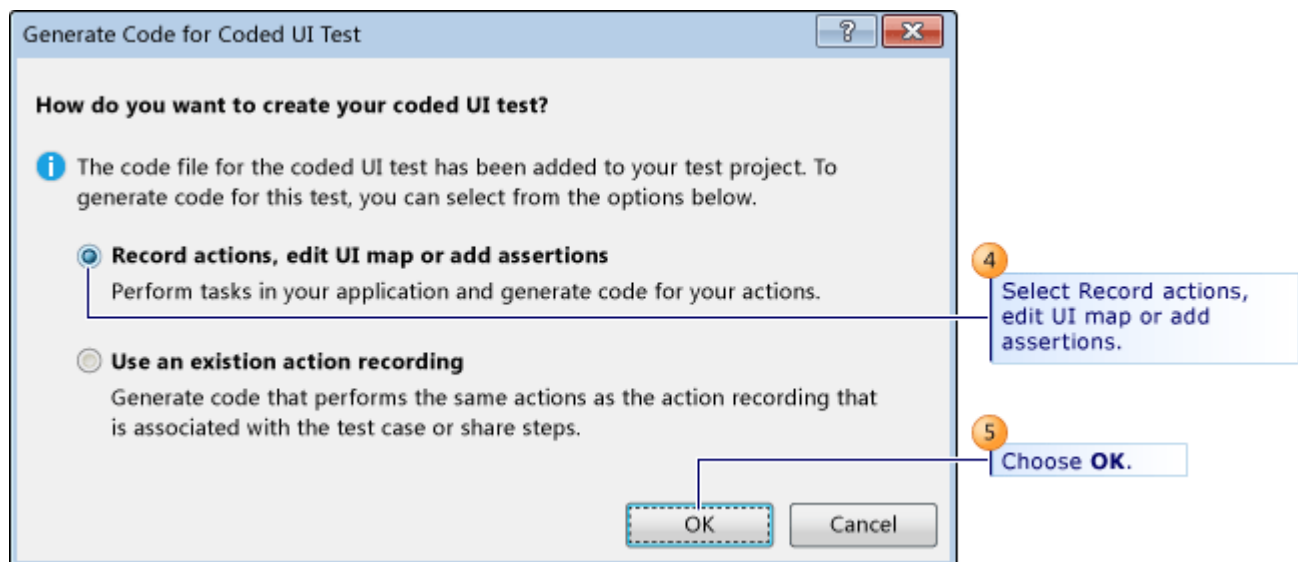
Generate Code for Coded UI Test

?

How do you want to create your coded UI test?

The code file for the coded UI test has been added to your test project. To generate code for this test, you can select from the options below.

Record actions, edit UI map or add assertions

Perform tasks in your application and generate code for your actions.

Use an existion action recording

Generate code that performs the same actions as the action recording that is associated with the test case or share steps.

OK

Cancel

4

Select Record actions, edit UI map or add assertions.

5

Choose **OK**.